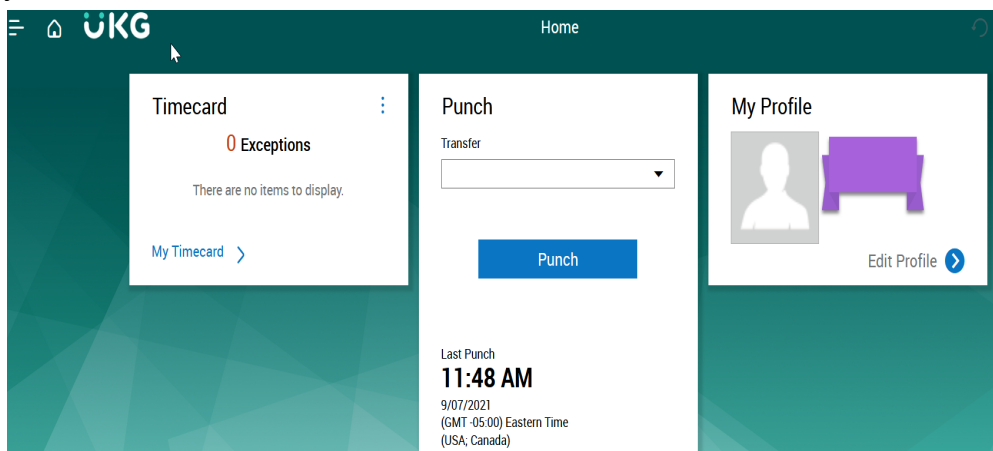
UKG

Home

Timecard

0 Exceptions

There are no items to display.

My Timecard

Punch

Transfer

Punch

Last Punch

11:48 AM

9/07/2021
(GMT -05:00) Eastern Time
(USA; Canada)

My Profile

Edit Profile